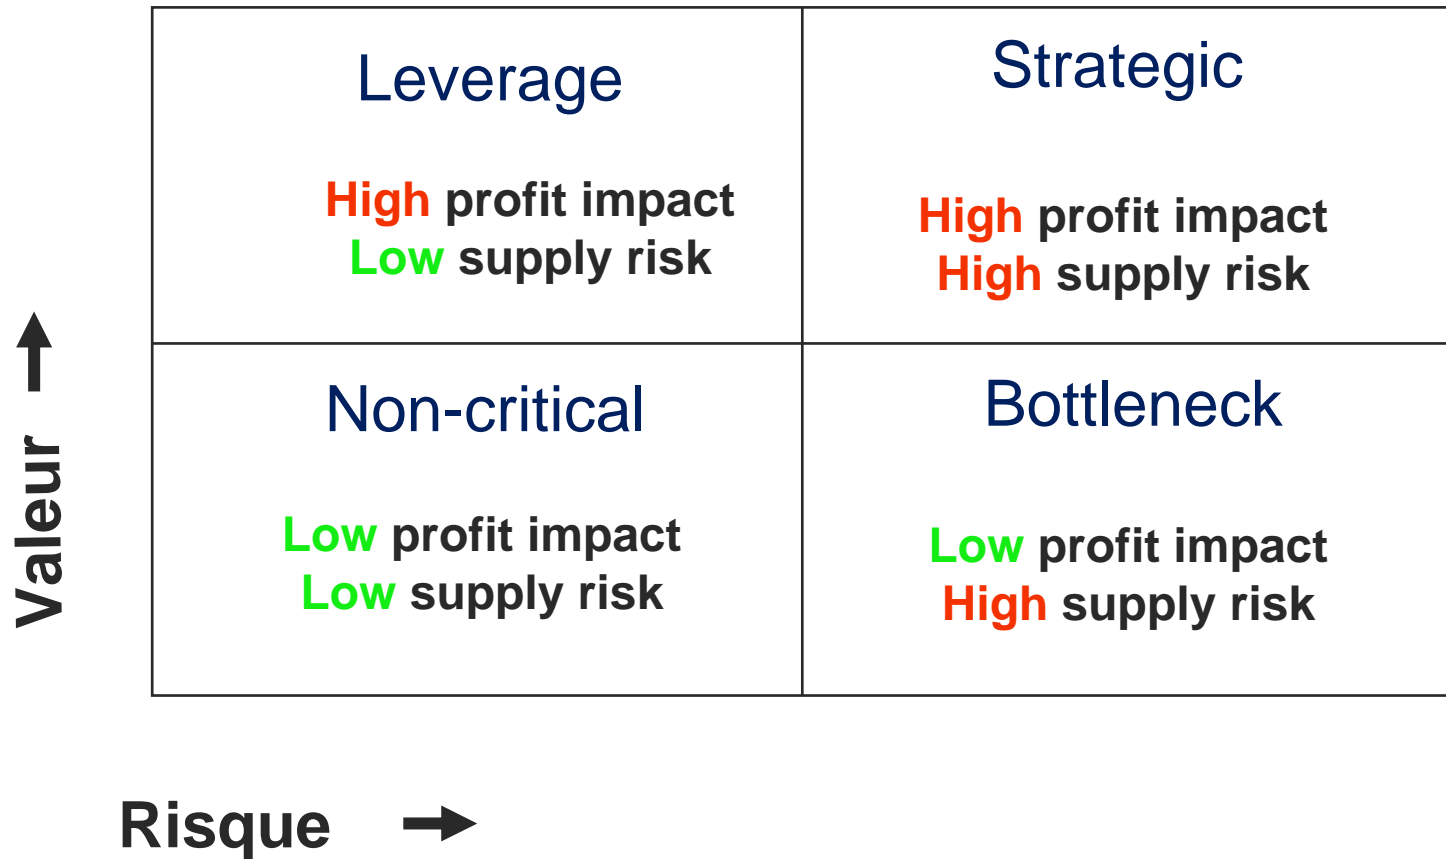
Valeur

| Leverage<br><br>High profit impact<br>Low supply risk | Strategic<br><br>High profit impact<br>High supply risk |
|---|---|
| Non-critical<br><br>Low profit impact<br>Low supply risk | Bottleneck<br><br>Low profit impact<br>High supply risk |

Risque